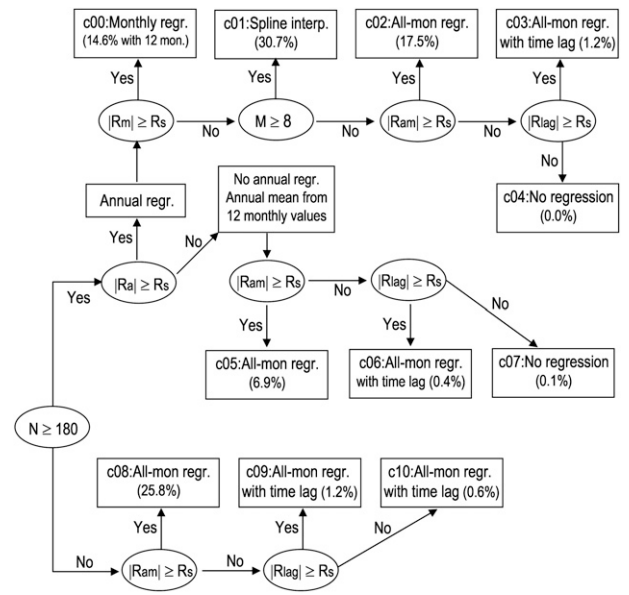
c00:Monthly regr. (14.6% with 12 mon.)

c01:Spline interp. (30.7%)

c02:All-mon regr. (17.5%)

c03:All-mon regr. with time lag (1.2%)

Yes

Yes

Yes

Yes

$|R_m| \geq R_s$

No

$M \geq 8$

No

$|R_{am}| \geq R_s$

No

$|R_{lag}| \geq R_s$

No

c04:No regression (0.0%)

Annual regr.

No annual regr. Annual mean from 12 monthly values

Yes

No

$|R_a| \geq R_s$

$|R_{am}| \geq R_s$

No

$|R_{lag}| \geq R_s$

No

Yes

Yes

Yes

c05:All-mon regr. (6.9%)

c06:All-mon regr. with time lag (0.4%)

c07:No regression (0.1%)

$N \geq 180$

c08:All-mon regr. (25.8%)

c09:All-mon regr. with time lag (1.2%)

c10:All-mon regr. with time lag (0.6%)

Yes

Yes

No

No

$|R_{am}| \geq R_s$

No

$|R_{lag}| \geq R_s$